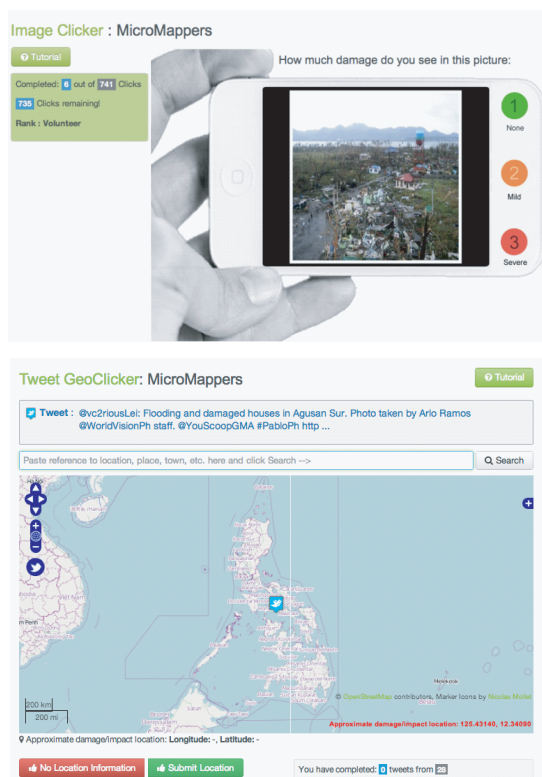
Image Clicker : MicroMappers

Tutorial

Completed: 6 out of 741 Clicks
735 Clicks remaining!
Rank : Volunteer

How much damage do you see in this picture:

1
None

2
Mild

3
Severe

Tweet GeoClicker: MicroMappers

Tutorial

Tweet : @vc2riousLei: Flooding and damaged houses in Agusan Sur. Photo taken by Arlo Ramos @WorldVisionPh staff. @YouScoopGMA #PabloPh http ...

Paste reference to location, place, town, etc. here and click Search -->

Search

200 km
200 mi

© OpenStreetMap contributors, Marker icons by Nicolas Mollet

Approximate damage/impact location: 125.43140, 12.34080

Approximate damage/impact location: Longitude: -, Latitude: -

No Location Information

Submit Location

You have completed: 0 tweets from 28